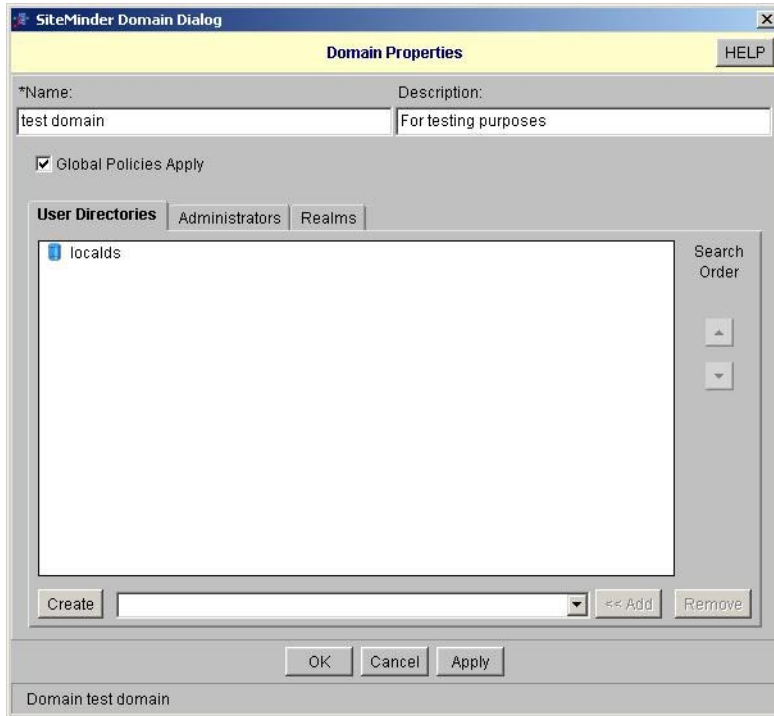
SiteMinder Domain Dialog

Domain Properties

HELP

*Name:

test domain

Description:

For testing purposes

Global Policies Apply

User Directories | Administrators | Realms

localds

Search Order

Create

<< Add

Remove

OK

Cancel

Apply

Domain test domain